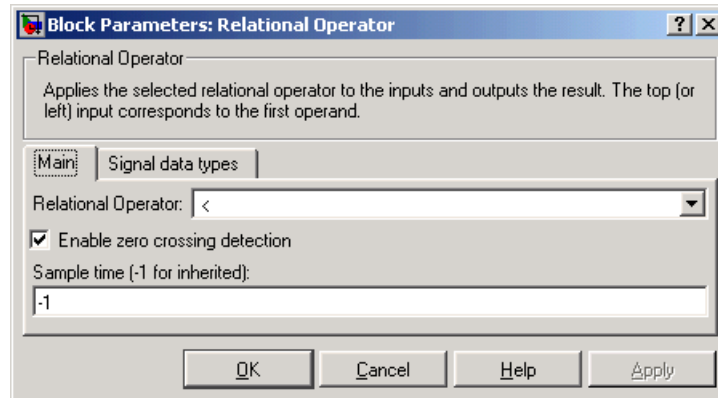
Block Parameters: Relational Operator

? X

Relational Operator

Applies the selected relational operator to the inputs and outputs the result. The top (or left) input corresponds to the first operand.

Main | Signal data types

Relational Operator: <

Enable zero crossing detection

Sample time (-1 for inherited):

-1

OK | Cancel | Help | Apply